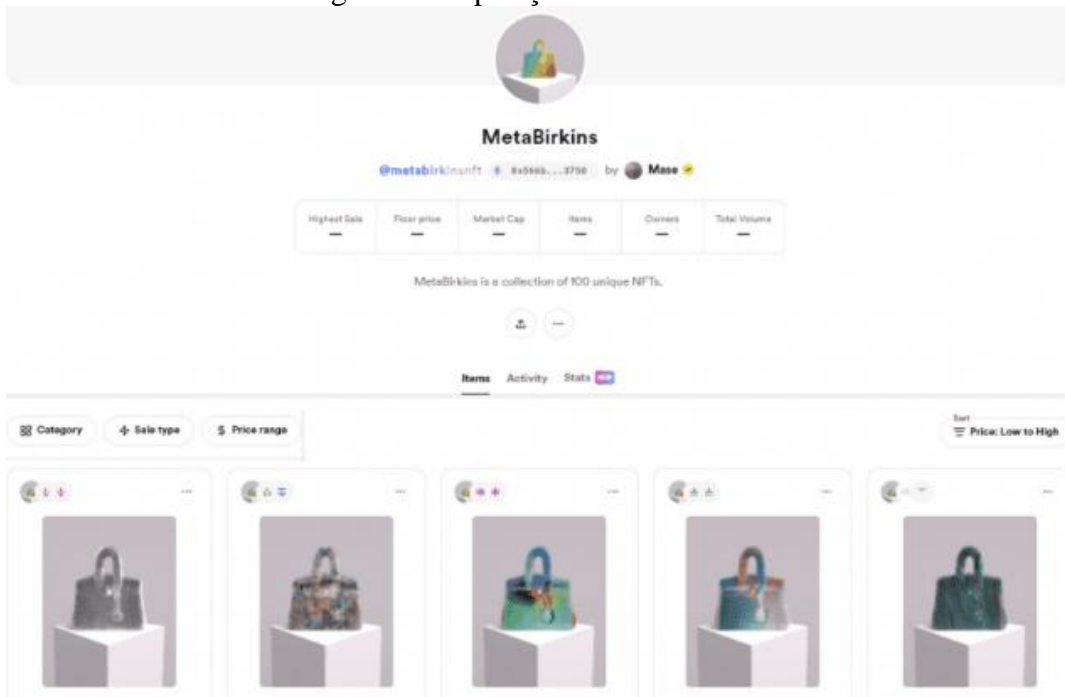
MetaBirkins

@metabirkinsnft 0x5665...3750 by Mase

| Highest Sale | Floor price | Market Cap | Items | Owners | Total Volume |
|---|---|---|---|---|---|
| — | — | — | — | — | — |

MetaBirkins is a collection of 100 unique NFTs.

Items Activity Stats NEW

Category Sale type $ Price range

Sort
Price: Low to High